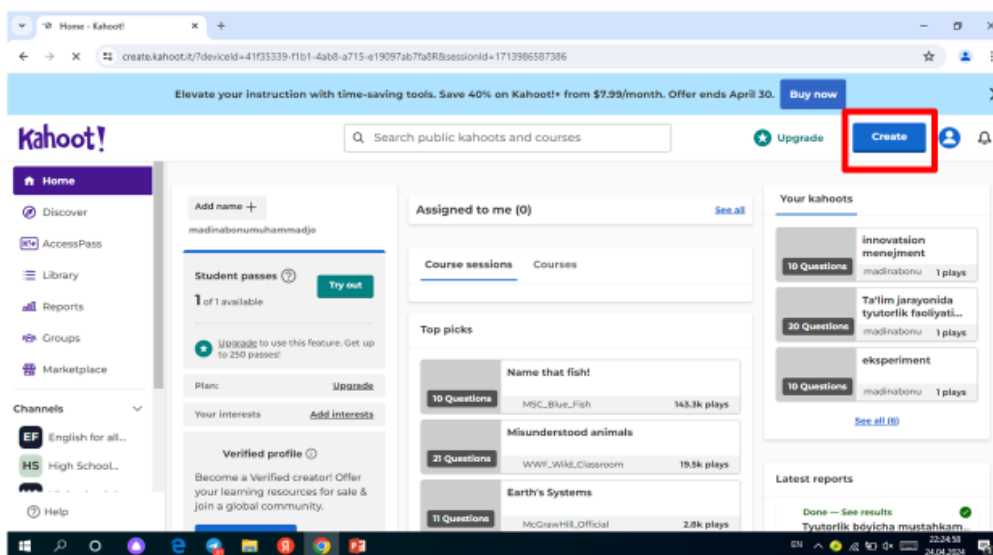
Home - Kahoot!

create.kahoot.it/?deviceId=41f35339-f1b1-4ab8-a715-e19097ab7fa8R&sessionId=1713986587386

Elevate your instruction with time-saving tools. Save 40% on Kahoot!+ from $7.99/month. Offer ends April 30. Buy now

Kahoot!

Search public kahoots and courses

Upgrade

Create

Home
Discover
AccessPass
Library
Reports
Groups
Marketplace

Channels
EF English for all...
HS High School...

Help

Add name +
madinabonumuhammadjo

Student passes
1 of 1 available
Try out

Upgrade to use this feature. Get up to 250 passes!

Plan: Upgrade
Your interests Add interests

Verified profile
Become a Verified creator! Offer your learning resources for sale & join a global community.

Assigned to me (0) See all

Course sessions Courses

Top picks

Name that fish!
10 Questions MSC_Blue_Fish 143.3k plays

Misunderstood animals
21 Questions WWF_Wild_Classroom 19.5k plays

Earth's Systems
11 Questions McGrawHill_Official 2.8k plays

Your kahoots

innovatsion menejment
10 Questions madinabonu 1 plays

Ta'lim jarayonida tyutorlik faoliyati...
20 Questions madinabonu 1 plays

eksperiment
10 Questions madinabonu 1 plays

See all (6)

Latest reports
Done — See results
Tyutorlik bo'yicha mustahkam...

EN 22:24:58 24.04.2024